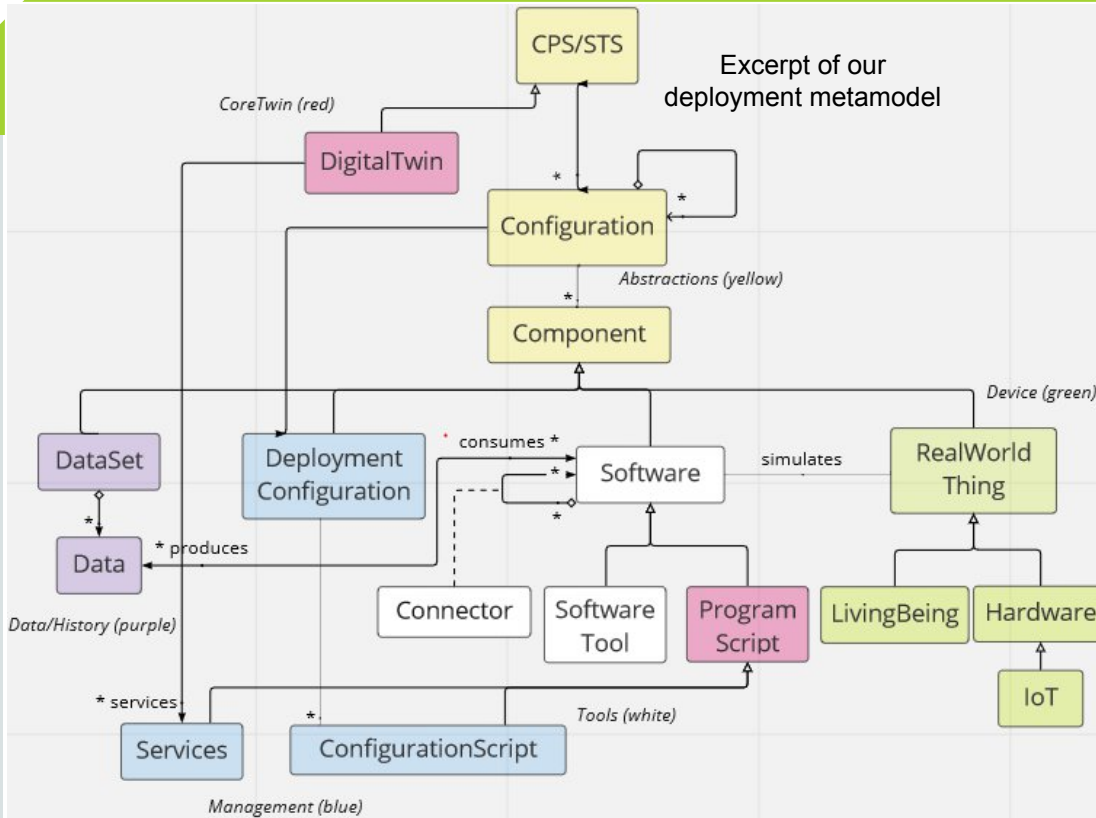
CPS/STS

Excerpt of our deployment metamodel

CoreTwin (red)

DigitalTwin

*

*

Configuration

Abstractions (yellow)

*

Component

Device (green)

DataSet

Deployment Configuration

consumes *

*

Software

simulates

RealWorld Thing

*

*

Data

* produces

Connector

Software Tool

Program Script

LivingBeing

Hardware

Data/History (purple)

IoT

* services

*

Tools (white)

Services

ConfigurationScript

Management (blue)